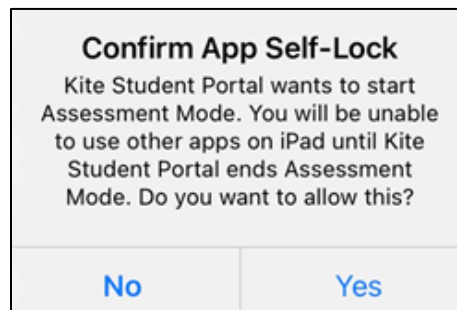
Confirm App Self-Lock

Kite Student Portal wants to start Assessment Mode. You will be unable to use other apps on iPad until Kite Student Portal ends Assessment Mode. Do you want to allow this?

No

Yes